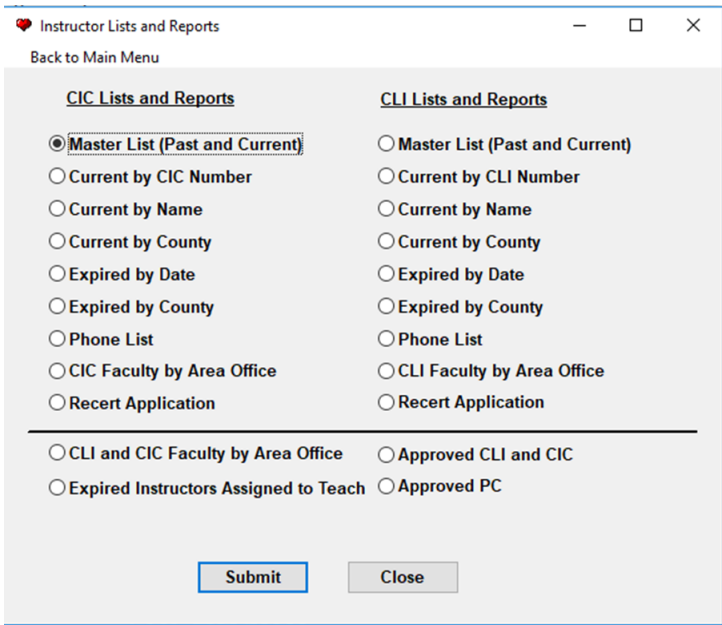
Instructor Lists and Reports

Back to Main Menu

CIC Lists and Reports

Master List (Past and Current)
Current by CIC Number
Current by Name
Current by County
Expired by Date
Expired by County
Phone List
CIC Faculty by Area Office
Recert Application

CLI Lists and Reports

Master List (Past and Current)
Current by CLI Number
Current by Name
Current by County
Expired by Date
Expired by County
Phone List
CLI Faculty by Area Office
Recert Application

CLI and CIC Faculty by Area Office
Expired Instructors Assigned to Teach

Approved CLI and CIC
Approved PC

Submit
Close